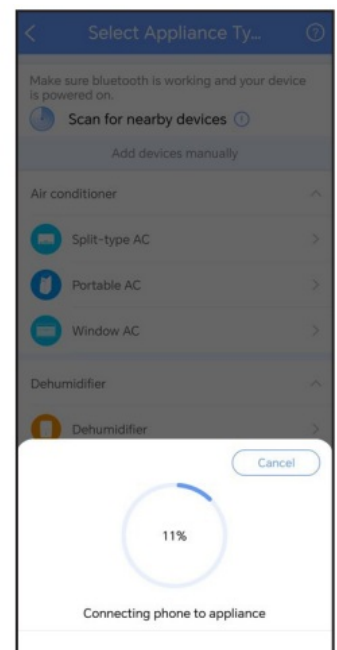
Select Appliance Ty...

Make sure bluetooth is working and your device is powered on.

Scan for nearby devices

Add devices manually

Air conditioner

Split-type AC

Portable AC

Window AC

Dehumidifier

Dehumidifier

Cancel

11%

Connecting phone to appliance